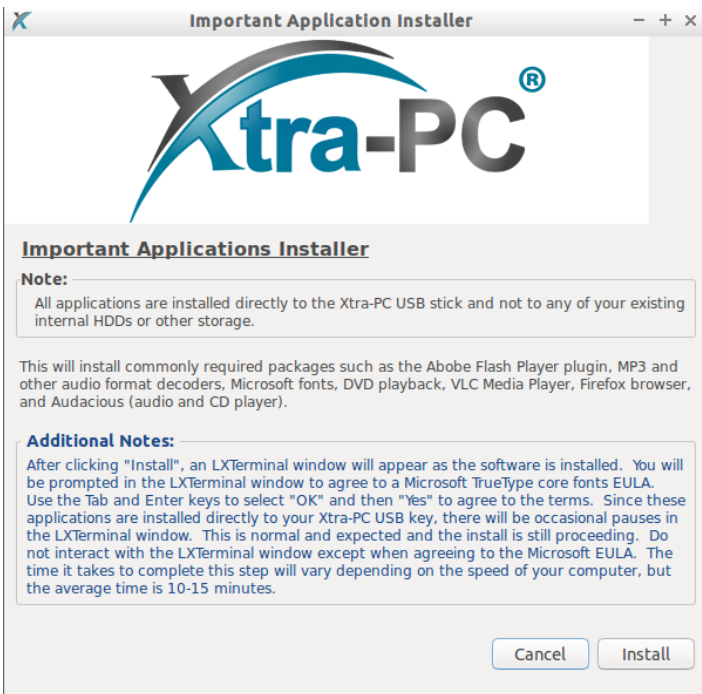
Important Application Installer

− + ×

Xtra-PC®

Important Applications Installer

Note:
All applications are installed directly to the Xtra-PC USB stick and not to any of your existing internal HDDs or other storage.

This will install commonly required packages such as the Abobe Flash Player plugin, MP3 and other audio format decoders, Microsoft fonts, DVD playback, VLC Media Player, Firefox browser, and Audacious (audio and CD player).

Additional Notes:
After clicking "Install", an LXTerminal window will appear as the software is installed. You will be prompted in the LXTerminal window to agree to a Microsoft TrueType core fonts EULA. Use the Tab and Enter keys to select "OK" and then "Yes" to agree to the terms. Since these applications are installed directly to your Xtra-PC USB key, there will be occasional pauses in the LXTerminal window. This is normal and expected and the install is still proceeding. Do not interact with the LXTerminal window except when agreeing to the Microsoft EULA. The time it takes to complete this step will vary depending on the speed of your computer, but the average time is 10-15 minutes.

Cancel

Install